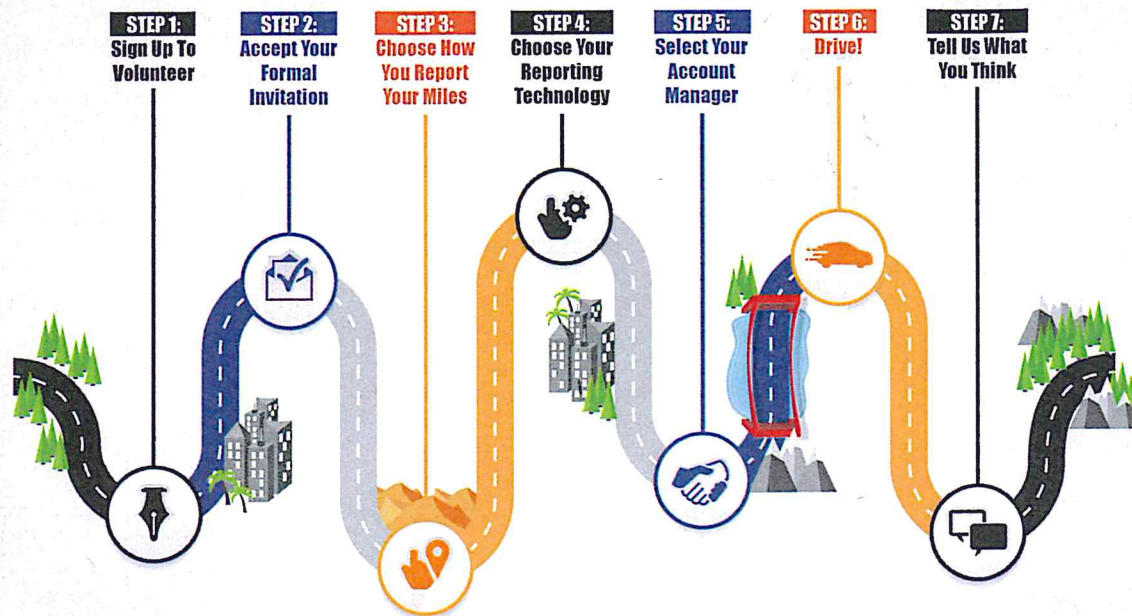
STEP 1:
Sign Up To Volunteer

STEP 2:
Accept Your Formal Invitation

STEP 3:
Choose How You Report Your Miles

STEP 4:
Choose Your Reporting Technology

STEP 5:
Select Your Account Manager

STEP 6:
Drive!

STEP 7:
Tell Us What You Think